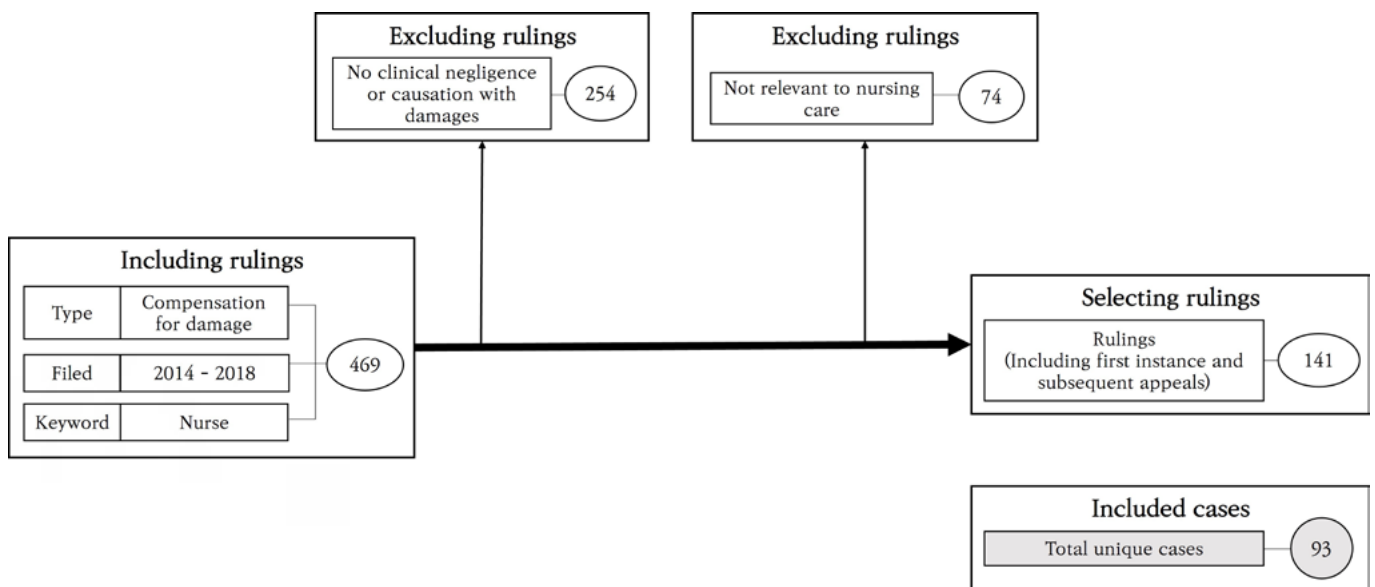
Excluding rulings

No clinical negligence or causation with damages

254

Excluding rulings

Not relevant to nursing care

74

Including rulings

| Type | Compensation for damage |
|---|---|
| Filed | 2014 - 2018 |
| Keyword | Nurse |

469

Selecting rulings

Rulings (Including first instance and subsequent appeals)

141

Included cases

Total unique cases

93